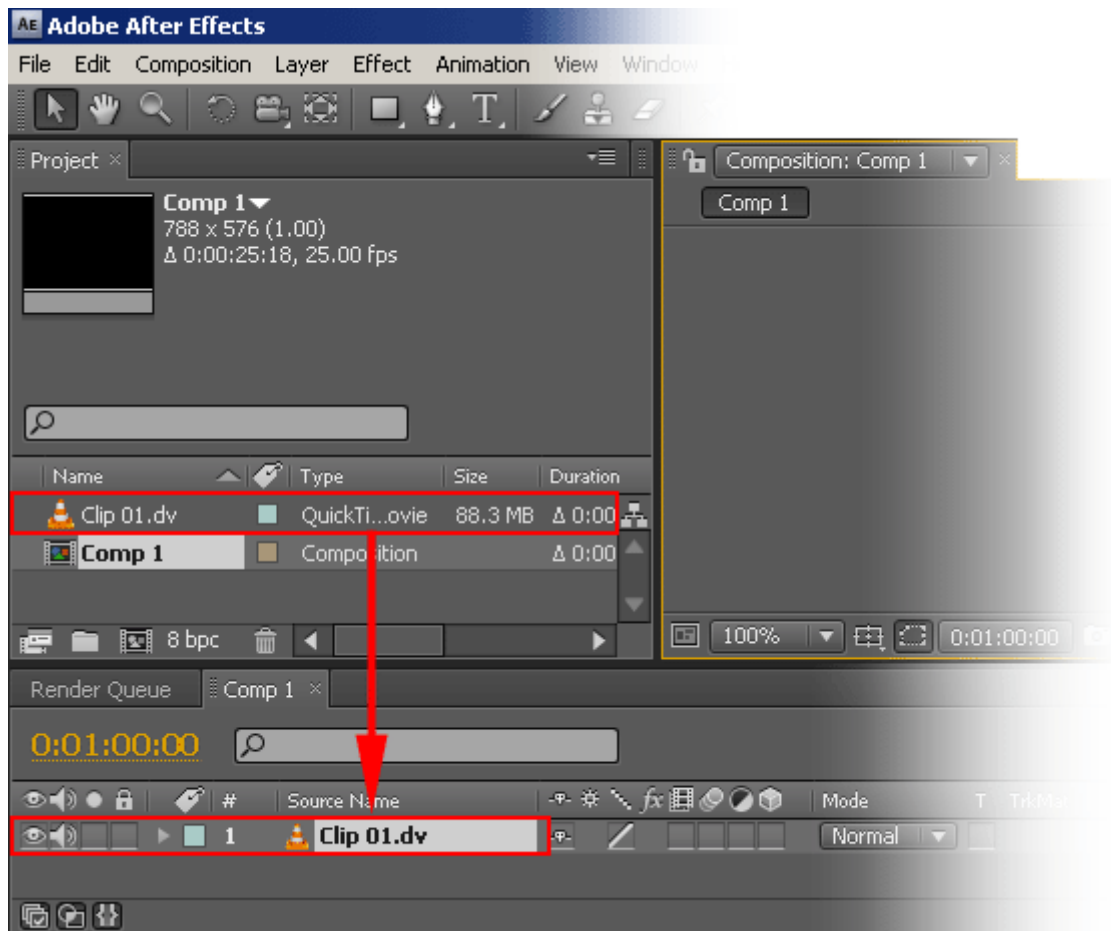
Ae Adobe After Effects

File Edit Composition Layer Effect Animation View Window

Project ×

Comp 1
788 x 576 (1.00)
Δ 0:00:25:18, 25.00 fps

| Name | | Type | Size | Duration |
|---|---|---|---|---|
| Clip 01.dv | | QuickTi...ovie | 88.3 MB | Δ 0:00 |
| Comp 1 | | Composition | | Δ 0:00 |

8 bpc

Composition: Comp 1

Comp 1

100%

0:01:00:00

Render Queue

Comp 1 ×

0:01:00:00

# Source Name Mode T TrkMat

1 Clip 01.dv Normal